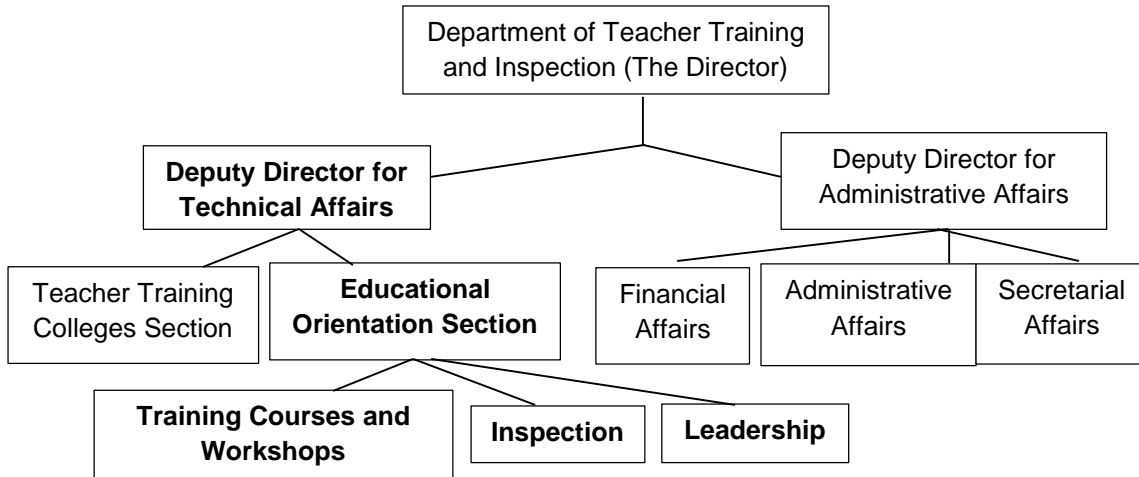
Department of Teacher Training and Inspection (The Director)

**Deputy Director for Technical Affairs**

Deputy Director for Administrative Affairs

Teacher Training Colleges Section

**Educational Orientation Section**

Financial Affairs

Administrative Affairs

Secretarial Affairs

**Training Courses and Workshops**

**Inspection**

**Leadership**